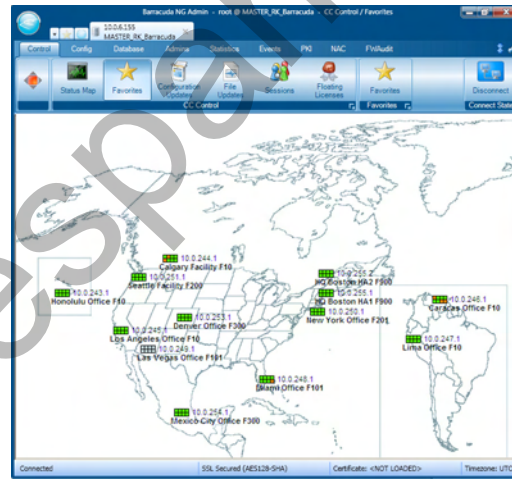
Barracuda NG Admin - root @ MASTER_RK_Barracuda - CC Control / Favorites

10.0.6.155
MASTER_RK_Barracuda

Control Config Database Admins Statistics Events PKI NAC FWAudit

Status Map Favorites Configuration Updates File Updates Sessions Floating Licenses Favorites Disconnect

CC Control Favorites Connect State

10.0.244.1
Calgary Facility F10

10.0.251.1
Seattle Facility F200

10.0.243.1
Honolulu Office F10

10.0.255.2
HQ Boston HA2 F900

10.0.255.1
HQ Boston HA1 F900

10.0.250.1
New York Office F201

10.0.253.1
Denver Office F300

10.0.245.1
Los Angeles Office F10

10.0.249.1
Las Vegas Office F101

10.0.246.1
Caracas Office F10

10.0.247.1
Lima Office F10

10.0.248.1
Miami Office F101

10.0.254.1
Mexico City Office F300

Connected SSL Secured (AES128-SHA) Certificate: <NOT LOADED> Timezone: UTC